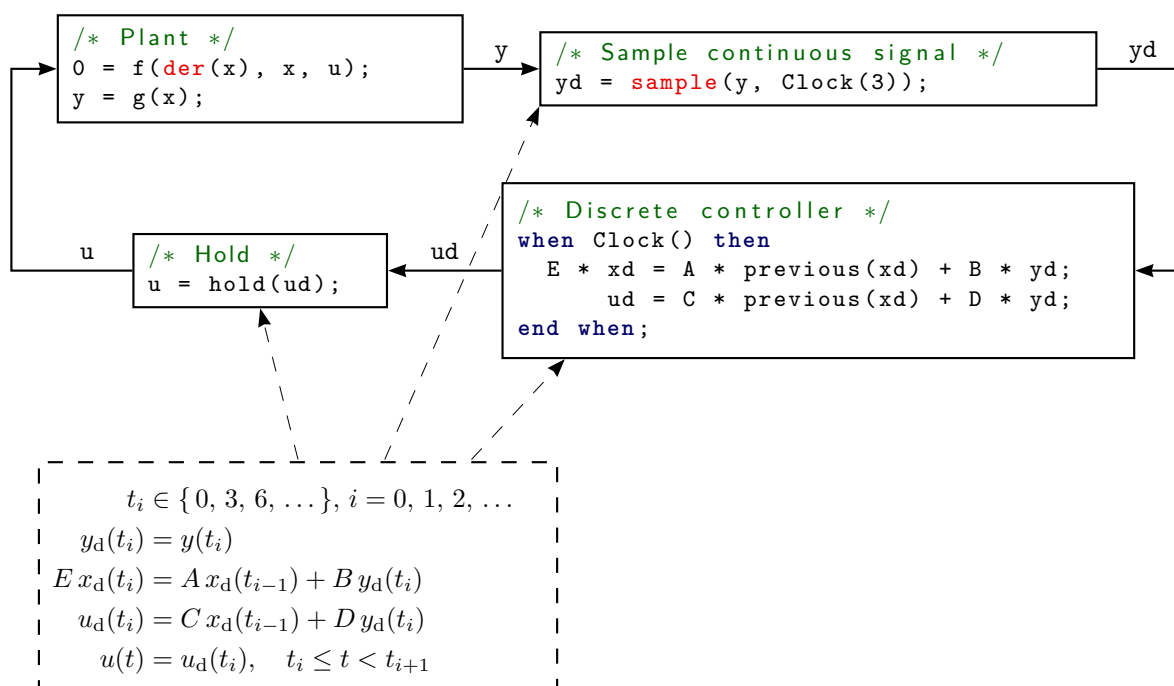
/* Plant */
0 = f(der(x), x, u);
y = g(x);

y

/* Sample continuous signal */
yd = sample(y, Clock(3));

yd

/* Discrete controller */
when Clock() then
E * xd = A * previous(xd) + B * yd;
ud = C * previous(xd) + D * yd;
end when;

ud

u

/* Hold */
u = hold(ud);

$t_i \in \{0, 3, 6, \ldots\}, i = 0, 1, 2, \ldots$
$y_d(t_i) = y(t_i)$
$E\,x_d(t_i) = A\,x_d(t_{i-1}) + B\,y_d(t_i)$
$u_d(t_i) = C\,x_d(t_{i-1}) + D\,y_d(t_i)$
$u(t) = u_d(t_i), \quad t_i \leq t < t_{i+1}$